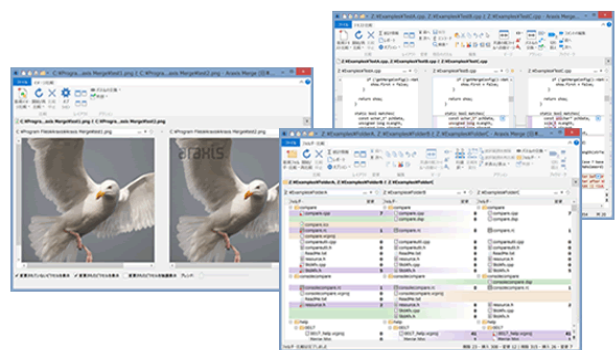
C:¥Progra...ools Merge¥test1.png ↔ C:¥Progra...ools Merge¥test2.png - Araxis Merge

C:¥Program Files¥Araxis¥Araxis Merge¥test1.png

C:¥Program Files¥Araxis¥Araxis Merge¥test2.png

Z:¥example¥Test4.cpp ↔ Z:¥example¥Test6.cpp ↔ Z:¥example¥TestC.cpp

Z:¥example¥Test4.cpp

Z:¥example¥Test6.cpp

Z:¥example¥TestC.cpp

return okay;

static bool matches(

return okay;

static bool matches(

Z:¥example¥FolderA ↔ Z:¥example¥FolderB ↔ Z:¥example¥FolderC - Araxis Merge

ファイル

Z:¥example¥FolderA

Z:¥example¥FolderB

Z:¥example¥FolderC

compare

compare.cpp

compare.h

compare.rc

computeutil.cpp

computeutil.h

ReadMe.txt

resource.h

StdAfx.cpp

StdAfx.h

consolecompare

consolecompare.cpp

consolecompare.h

consolecompare.rc

ReadMe.txt

resource.h

StdAfx.cpp

StdAfx.h

help

0017

0017_help.vcproj

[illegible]